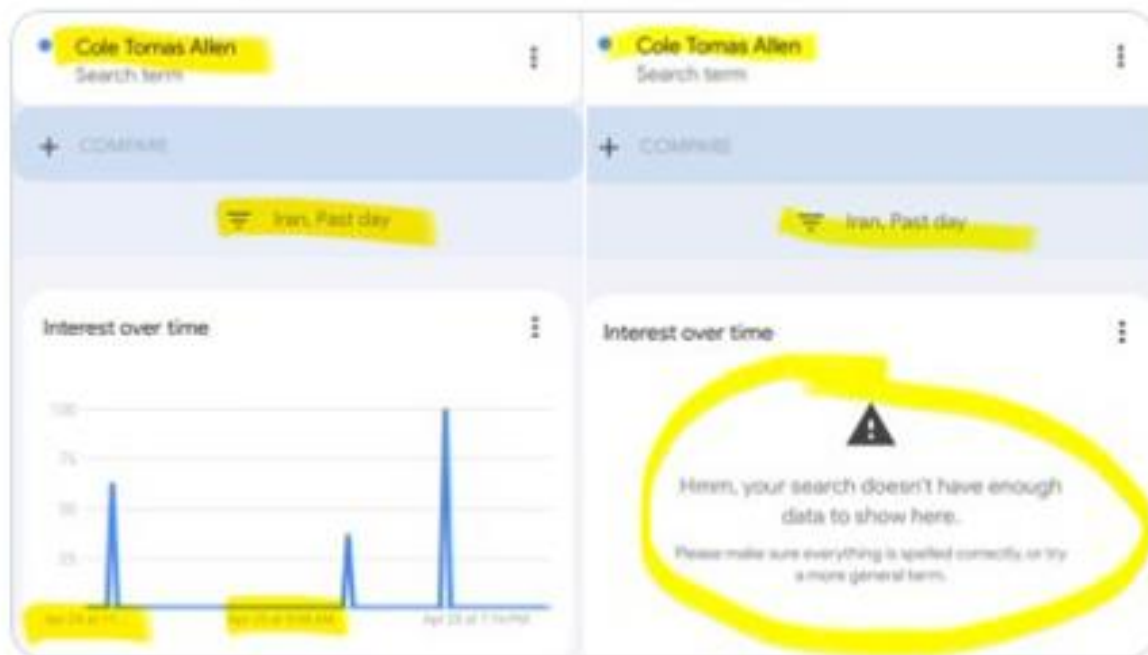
Cole Tomas Allen
Search term

+ COMPARE

Iran, Past day

Interest over time

100
75
50
25

Apr 24 at 11:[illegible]   Apr 25 at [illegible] AM   Apr 25 at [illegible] PM

Cole Tomas Allen
Search term

+ COMPARE

Iran, Past day

Interest over time

Hmm, your search doesn't have enough data to show here.

Please make sure everything is spelled correctly, or try a more general term.